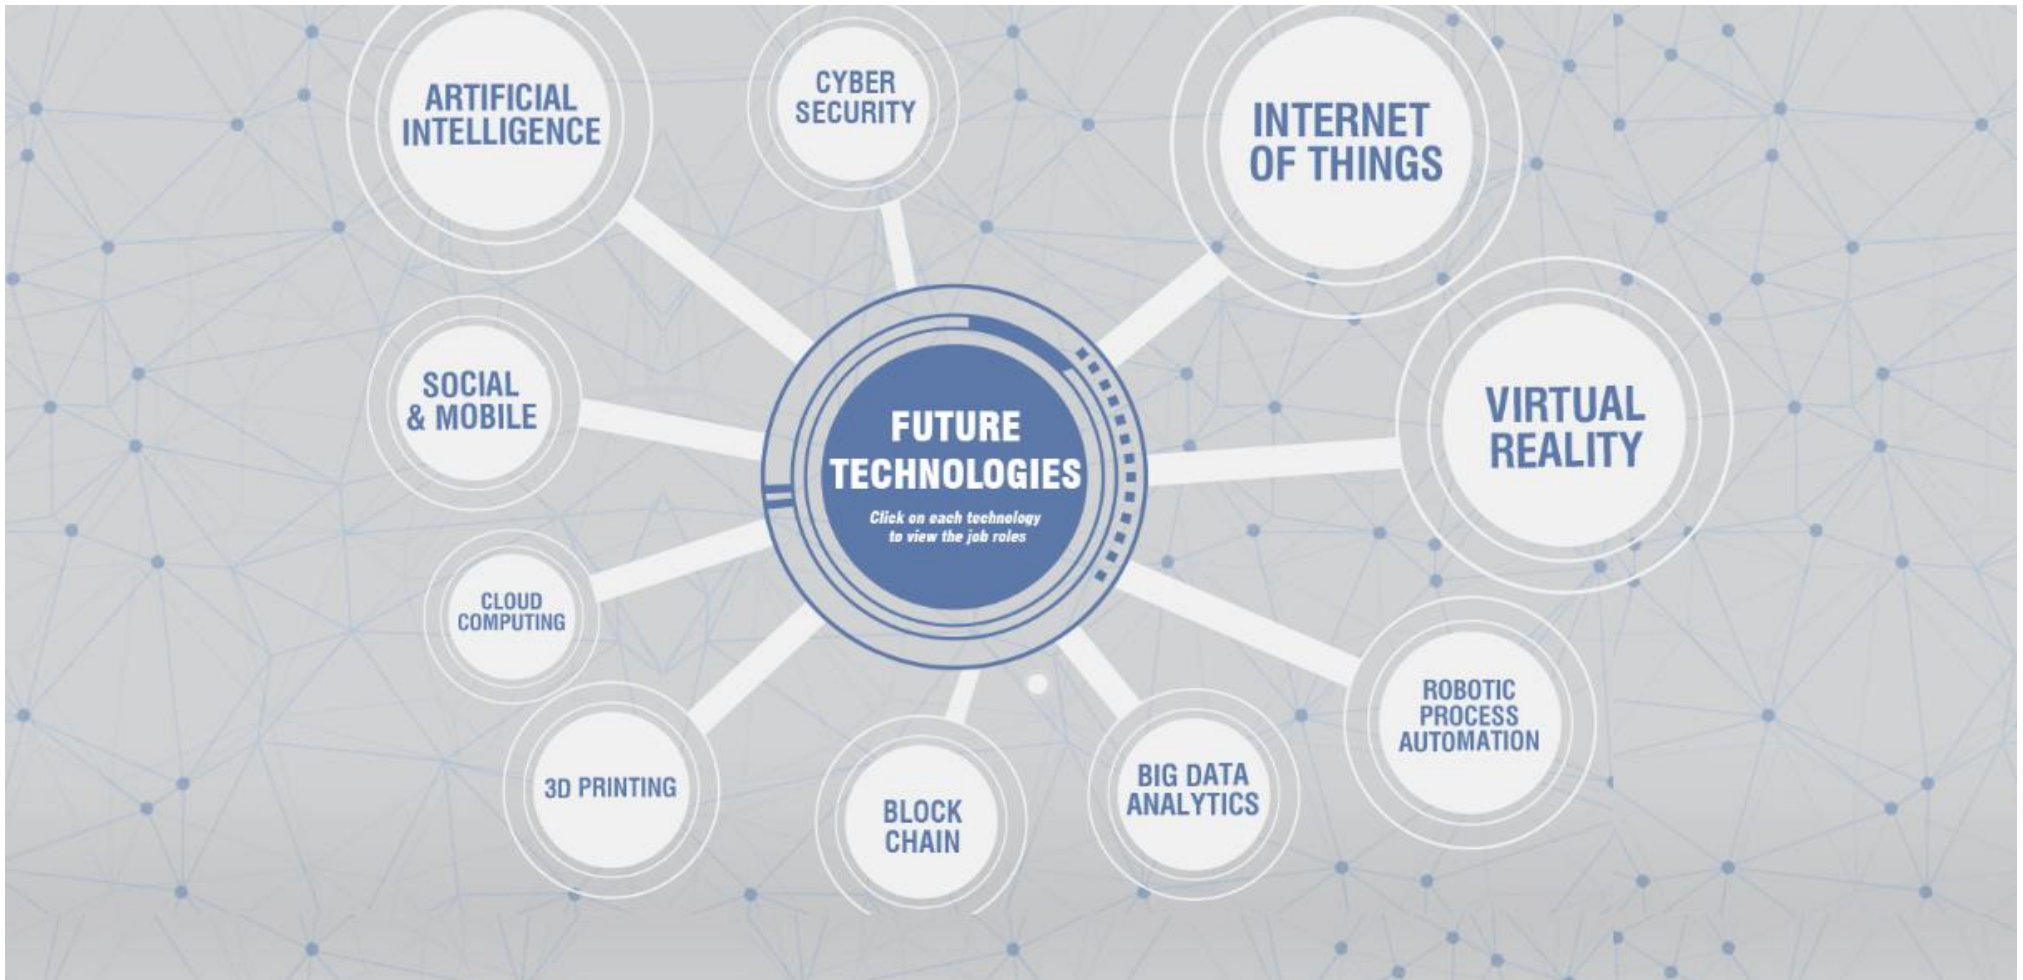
ARTIFICIAL INTELLIGENCE

CYBER SECURITY

INTERNET OF THINGS

SOCIAL & MOBILE

FUTURE TECHNOLOGIES

Click on each technology to view the job roles

VIRTUAL REALITY

CLOUD COMPUTING

ROBOTIC PROCESS AUTOMATION

3D PRINTING

BLOCK CHAIN

BIG DATA ANALYTICS